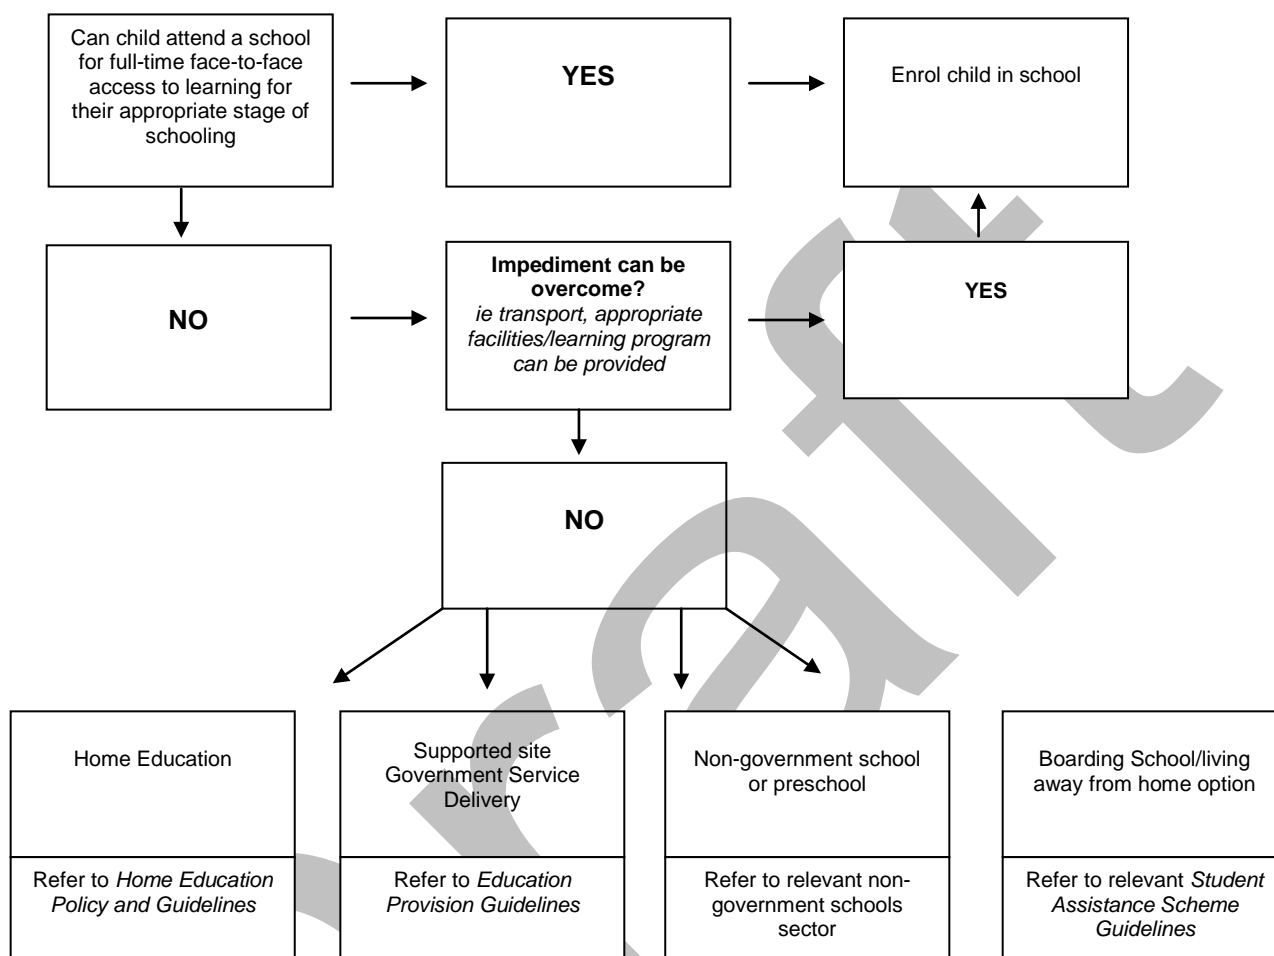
Can child attend a school for full-time face-to-face access to learning for their appropriate stage of schooling

YES

Enrol child in school

NO

**Impediment can be overcome?**
*ie transport, appropriate facilities/learning program can be provided*

YES

NO

Home Education

Refer to *Home Education Policy and Guidelines*

Supported site Government Service Delivery

Refer to *Education Provision Guidelines*

Non-government school or preschool

Refer to relevant non-government schools sector

Boarding School/living away from home option

Refer to relevant *Student Assistance Scheme Guidelines*

Draft